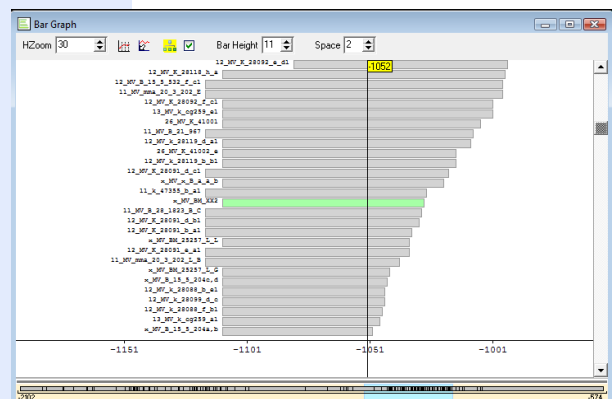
Bar Graph

HZoom 30

Bar Height 11

Space 2

12_MV_K_28092_a_d1
12_MV_K_28118_b_a
12_MV_B_15_5_232_f_c1
11_MV_mma_20_3_202_E
12_MV_K_28092_f_c1
13_MV_k_cg259_a1
26_MV_K_41001
11_MV_B_21_967
12_MV_k_28119_d_a1
26_MV_K_41002_a
12_MV_k_28119_b_b1
12_MV_K_28091_d_c1
x_MV_x_B_a_b
11_k_47355_b_a1
x_MV_BM_XX2
11_MV_B_26_1823_B_C
12_MV_K_28091_d_b1
12_MV_K_28091_b_a1
x_MV_BM_25257_L_I
12_MV_K_28091_a_a1
11_MV_mma_20_3_202_L_B
x_MV_BM_25257_L_G
x_MV_B_15_5_204a_d
12_MV_k_28088_b_a1
12_MV_k_28099_d_c
12_MV_k_28088_f_b1
13_MV_k_cg259_a1
x_MV_B_15_5_204a_b

-1052

-1151
-1101
-1051
-1001

-2302
-574